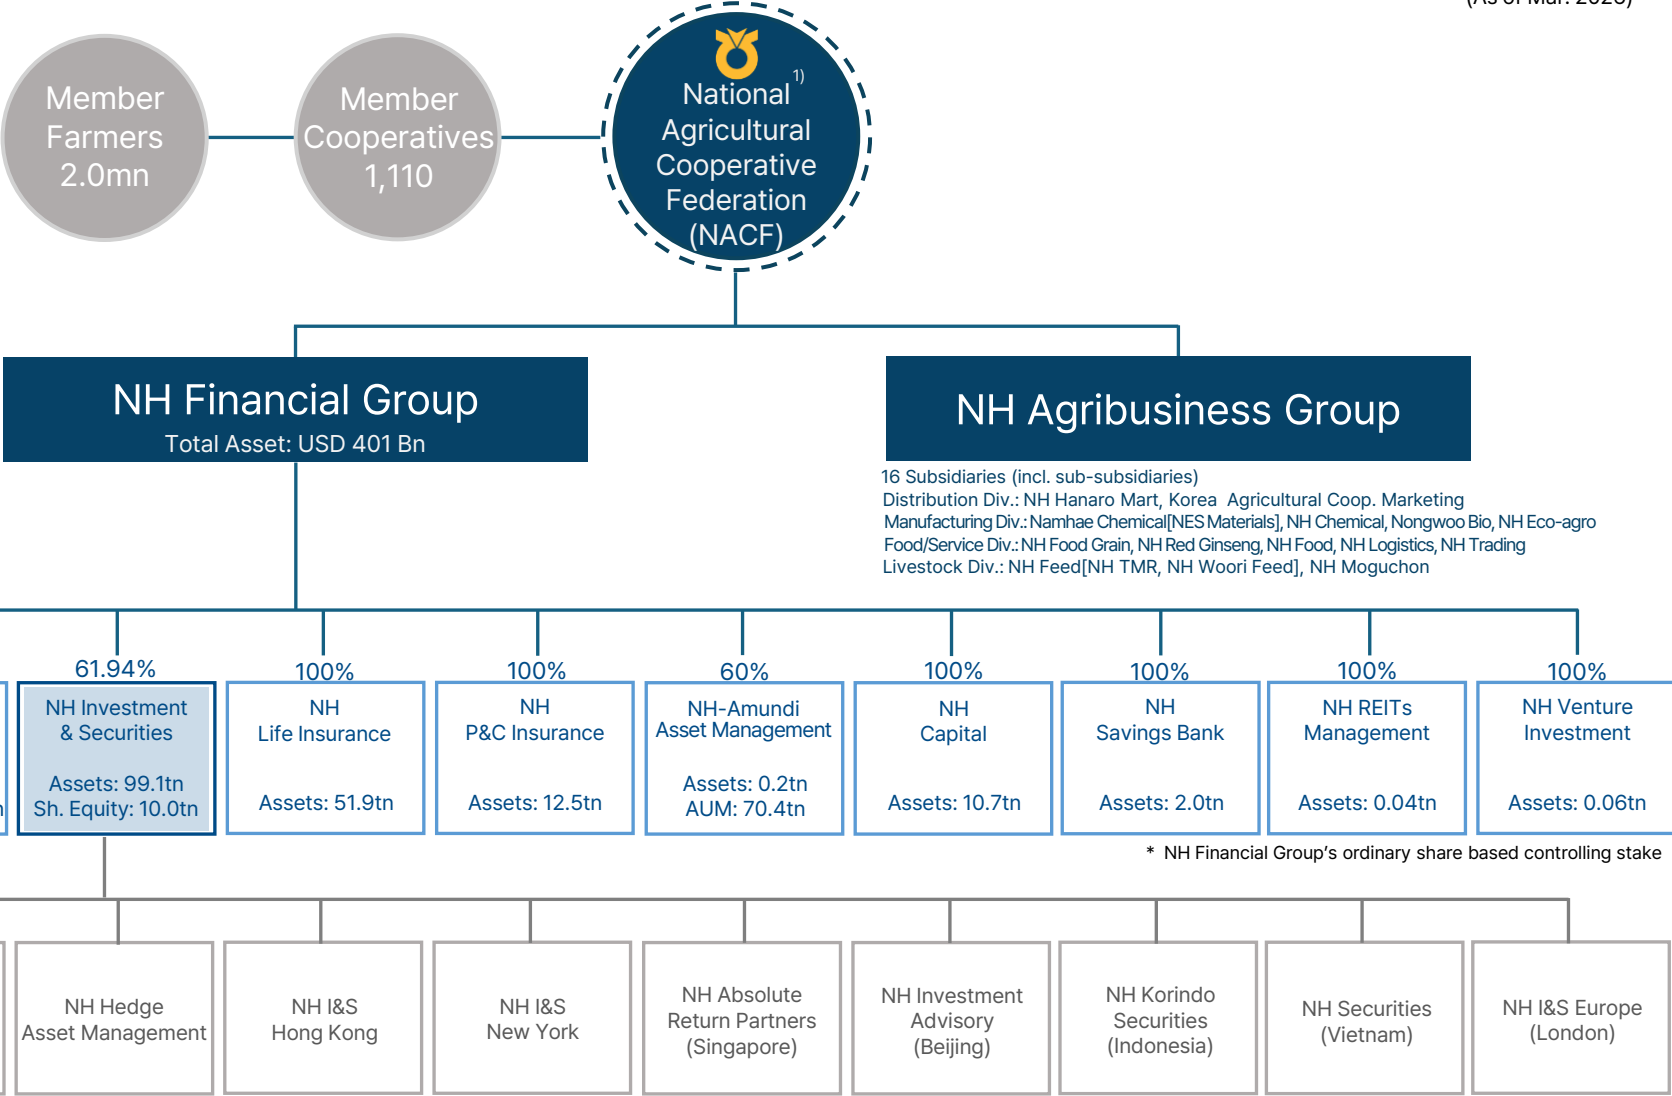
(As of Mar. 2025)

Member Farmers 2.0mn

Member Cooperatives 1,110

National Agricultural Cooperative Federation (NACF)$^{1)}$

NH Financial Group
Total Asset: USD 401 Bn

NH Agribusiness Group

16 Subsidiaries (incl. sub-subsidiaries)
Distribution Div.: NH Hanaro Mart, Korea Agricultural Coop. Marketing
Manufacturing Div.: Namhae Chemical[NES Materials], NH Chemical, Nongwoo Bio, NH Eco-agro
Food/Service Div.: NH Food Grain, NH Red Ginseng, NH Food, NH Logistics, NH Trading
Livestock Div.: NH Feed[NH TMR, NH Woori Feed], NH Moguchon

| 61.94% | 100% | 100% | 60% | 100% | 100% | 100% | 100% |
|---|---|---|---|---|---|---|---|
| NH Investment & Securities<br>Assets: 99.1tn<br>Sh. Equity: 10.0tn | NH Life Insurance<br>Assets: 51.9tn | NH P&C Insurance<br>Assets: 12.5tn | NH-Amundi Asset Management<br>Assets: 0.2tn<br>AUM: 70.4tn | NH Capital<br>Assets: 10.7tn | NH Savings Bank<br>Assets: 2.0tn | NH REITs Management<br>Assets: 0.04tn | NH Venture Investment<br>Assets: 0.06tn |

* NH Financial Group’s ordinary share based controlling stake

NH Hedge Asset Management

NH I&S Hong Kong

NH I&S New York

NH Absolute Return Partners (Singapore)

NH Investment Advisory (Beijing)

NH Korindo Securities (Indonesia)

NH Securities (Vietnam)

NH I&S Europe (London)